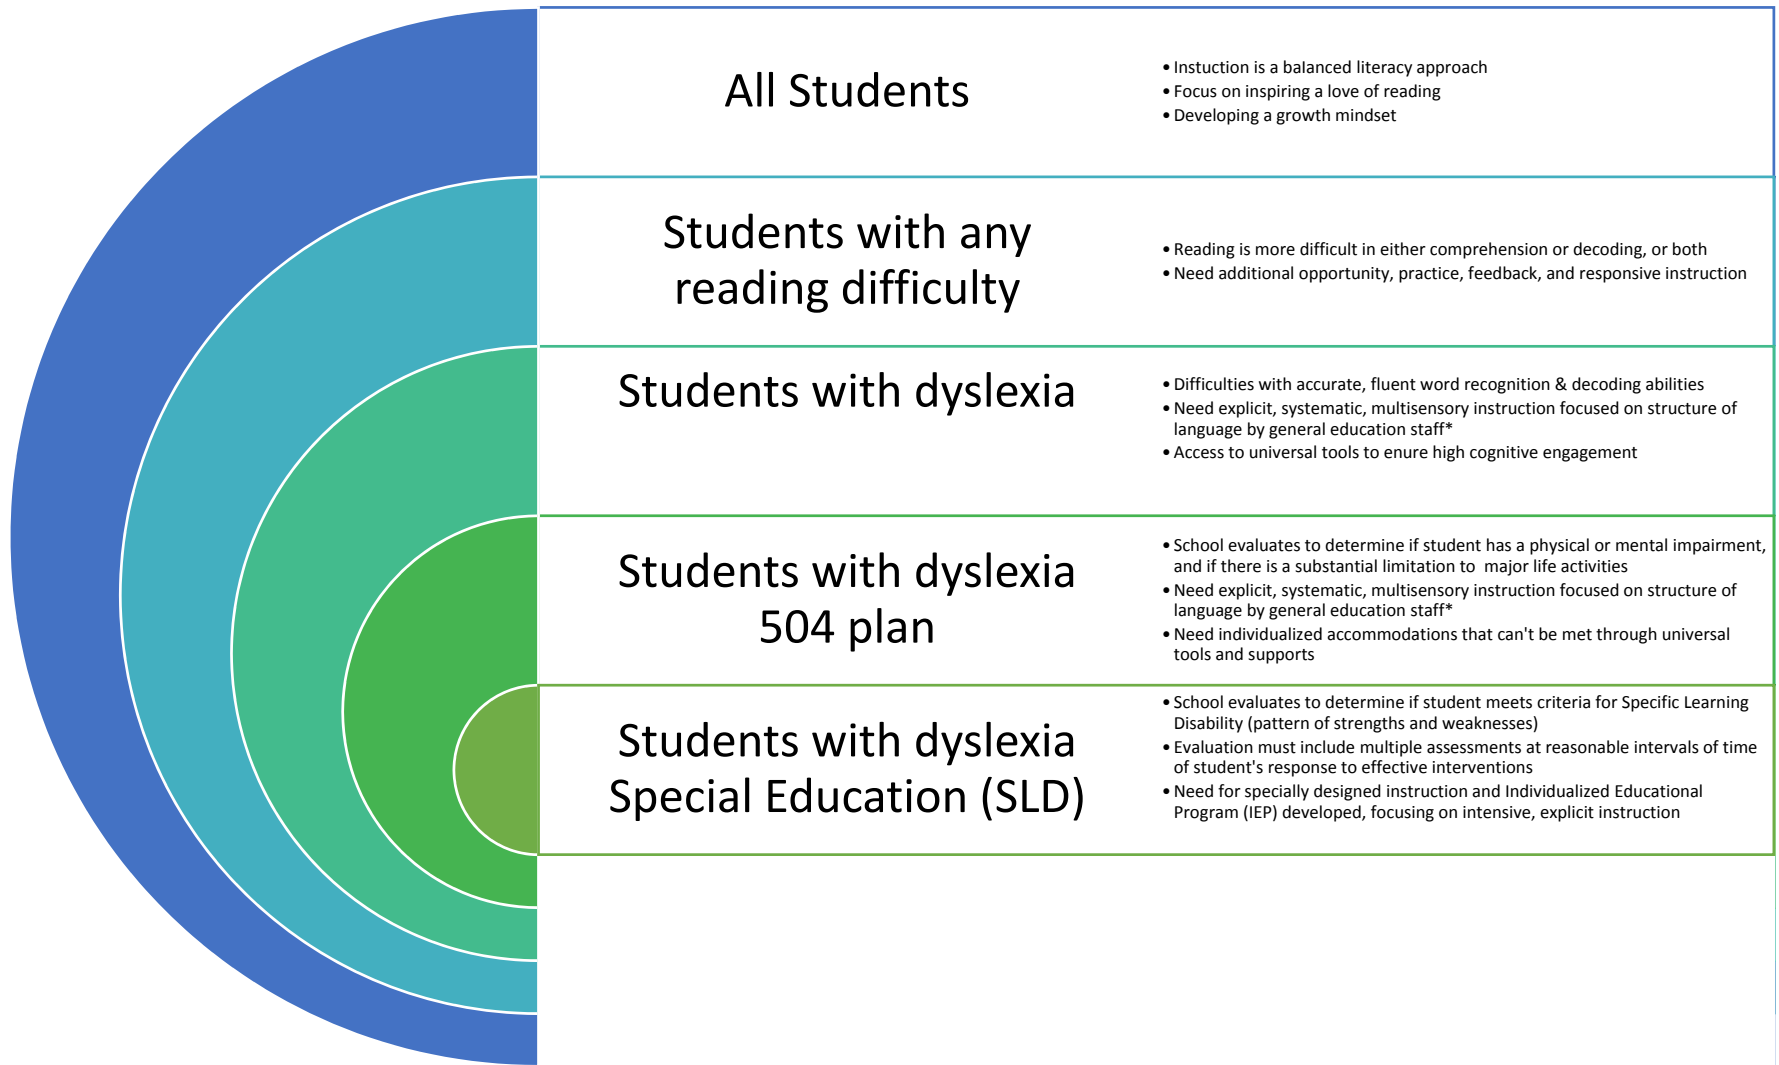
All Students

• Instuction is a balanced literacy approach
• Focus on inspiring a love of reading
• Developing a growth mindset

Students with any reading difficulty

• Reading is more difficult in either comprehension or decoding, or both
• Need additional opportunity, practice, feedback, and responsive instruction

Students with dyslexia

• Difficulties with accurate, fluent word recognition & decoding abilities
• Need explicit, systematic, multisensory instruction focused on structure of language by general education staff*
• Access to universal tools to enure high cognitive engagement

Students with dyslexia 504 plan

• School evaluates to determine if student has a physical or mental impairment, and if there is a substantial limitation to major life activities
• Need explicit, systematic, multisensory instruction focused on structure of language by general education staff*
• Need individualized accommodations that can't be met through universal tools and supports

Students with dyslexia Special Education (SLD)

• School evaluates to determine if student meets criteria for Specific Learning Disability (pattern of strengths and weaknesses)
• Evaluation must include multiple assessments at reasonable intervals of time of student's response to effective interventions
• Need for specially designed instruction and Individualized Educational Program (IEP) developed, focusing on intensive, explicit instruction